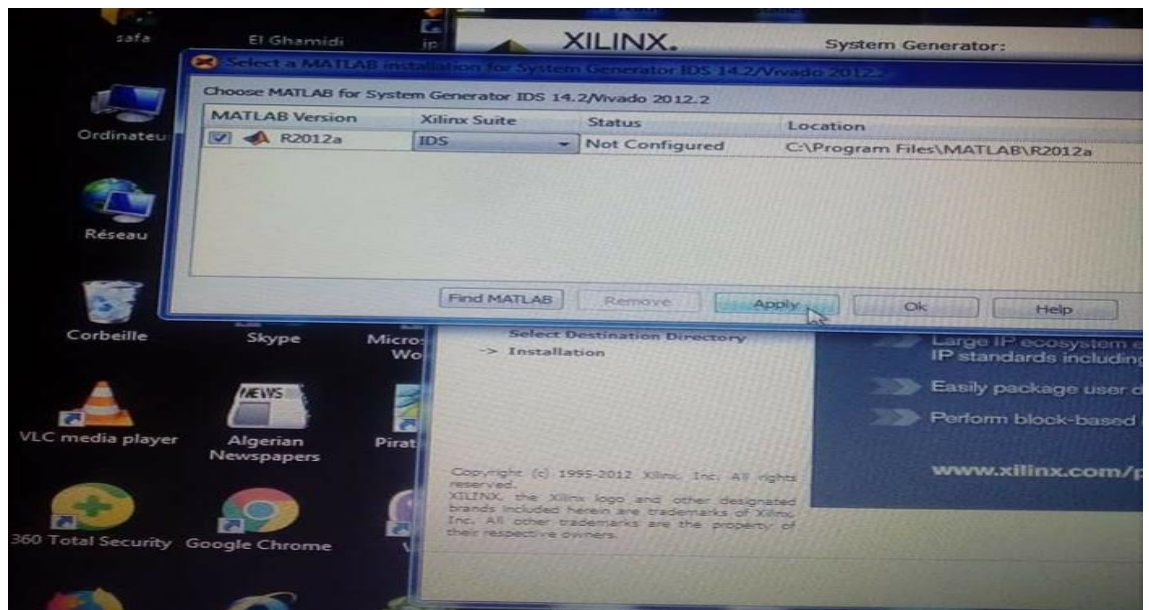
safa
El Ghamidi
XILINX.
System Generator:
Select a MATLAB installation for System Generator IDS 14.2/Vivado 2012.2
Choose MATLAB for System Generator IDS 14.2/Vivado 2012.2

| MATLAB Version | Xilinx Suite | Status | Location |
|---|---|---|---|
| R2012a | IDS | Not Configured | C:\Program Files\MATLAB\R2012a |

Find MATLAB
Remove
Apply
Ok
Help

Ordinateu
Réseau
Corbeille
Skype
Micro Wo
Select Destination Directory
-> Installation
Large IP ecosystem
IP standards including
Easily package user
Perform block-based
www.xilinx.com/
VLC media player
NEWS
Algerian Newspapers
Pirat
Copyright (c) 1995-2012 Xilinx, Inc. All rights reserved.
XILINX, the Xilinx logo and other designated brands included herein are trademarks of Xilinx, Inc. All other trademarks are the property of their respective owners.
360 Total Security
Google Chrome